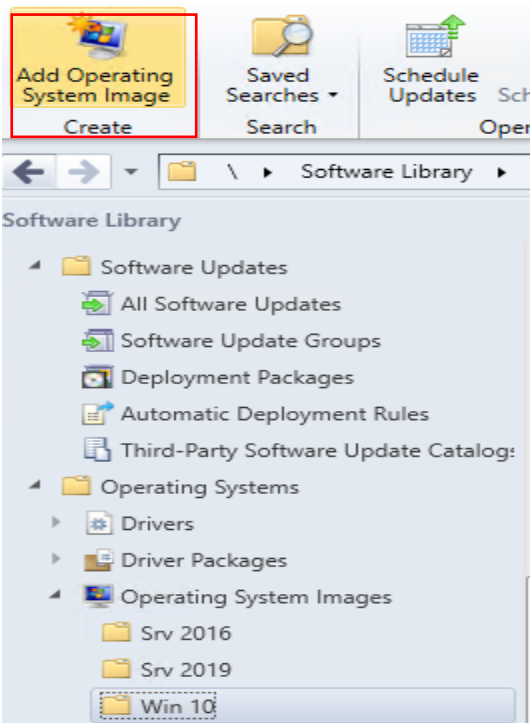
Add Operating System Image
Create

Saved Searches ▾
Search

Schedule Updates
Sch
Oper

\ ▸ Software Library ▸

Software Library

Software Updates
All Software Updates
Software Update Groups
Deployment Packages
Automatic Deployment Rules
Third-Party Software Update Catalog

Operating Systems
Drivers
Driver Packages
Operating System Images
Srv 2016
Srv 2019
Win 10